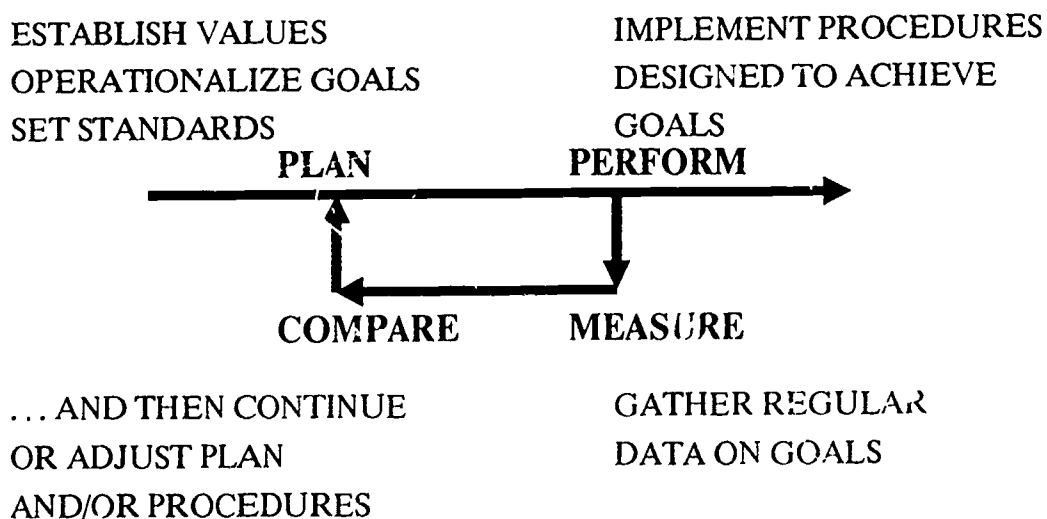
ESTABLISH VALUES
OPERATIONALIZE GOALS
SET STANDARDS

IMPLEMENT PROCEDURES
DESIGNED TO ACHIEVE
GOALS

PLAN

PERFORM

COMPARE

MEASURE

... AND THEN CONTINUE
OR ADJUST PLAN
AND/OR PROCEDURES

GATHER REGULAR
DATA ON GOALS